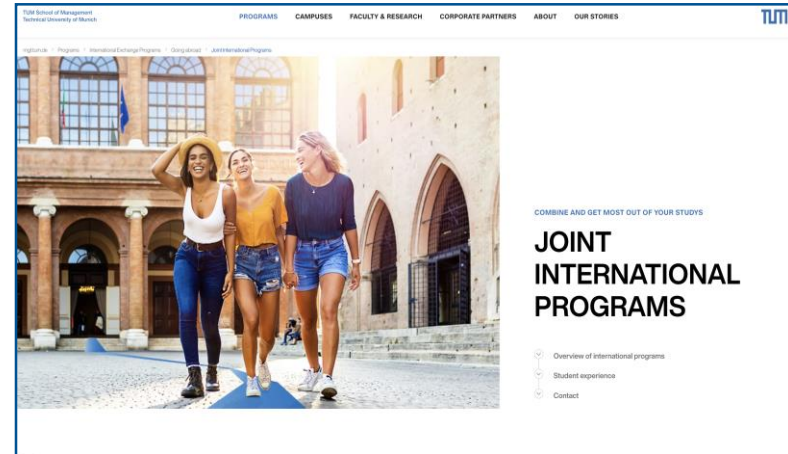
TUM School of Management
Technical University of Munich

PROGRAMS CAMPUSES FACULTY & RESEARCH CORPORATE PARTNERS ABOUT OUR STORIES

TUM

mgt.tum.de > Programs > International Exchange Programs > Going abroad > Joint International Programs

COMBINE AND GET MOST OUT OF YOUR STUDYS

JOINT INTERNATIONAL PROGRAMS

Overview of international programs

Student experience

Contact